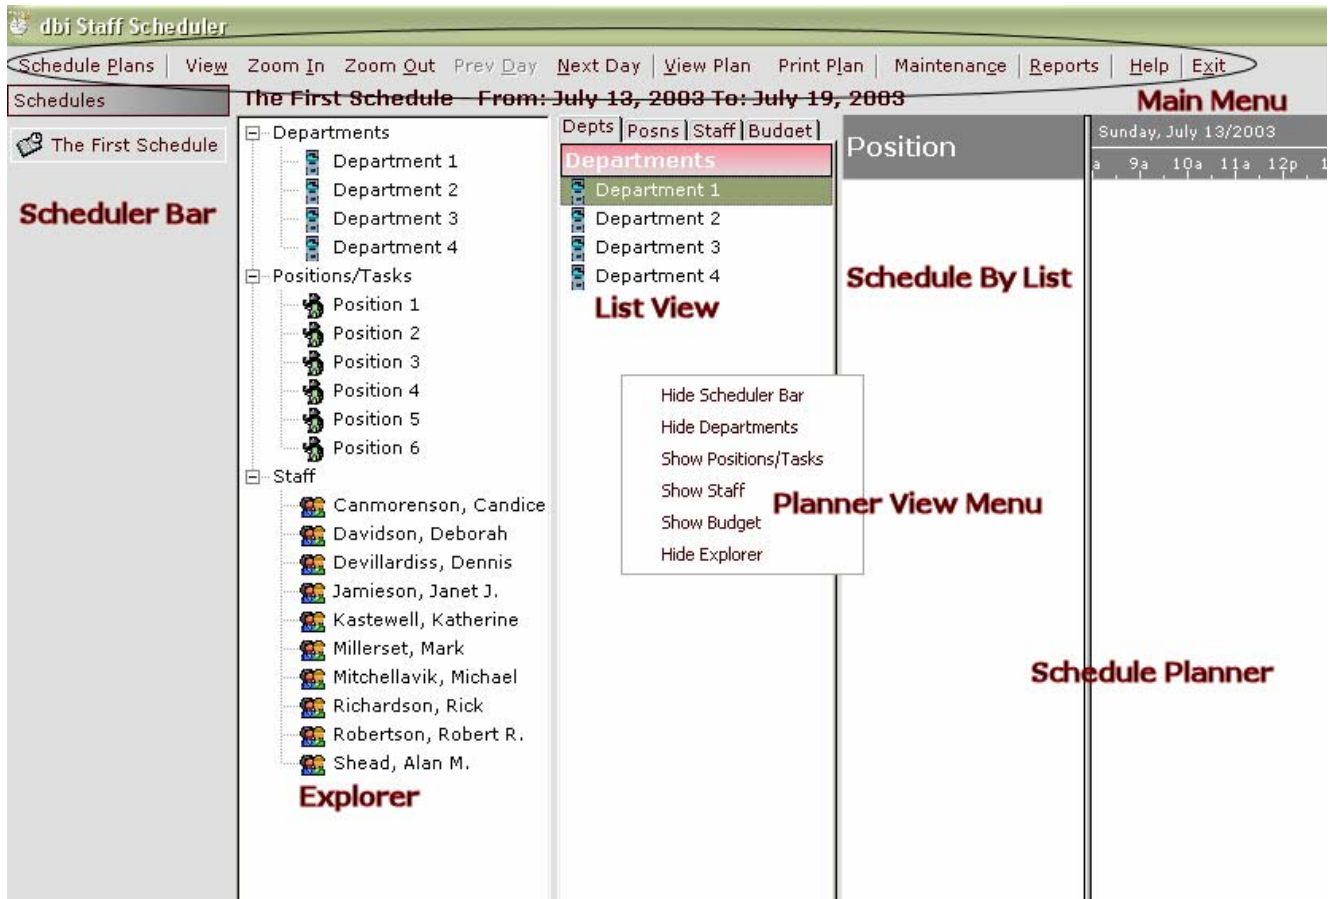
dbi Staff Scheduler

Schedule Plans | View Zoom In Zoom Out Prev Day Next Day | View Plan Print Plan | Maintenance | Reports | Help | Exit

Schedules

The First Schedule From: July 13, 2003 To: July 19, 2003

Main Menu

The First Schedule

Scheduler Bar

Departments
Department 1
Department 2
Department 3
Department 4
Positions/Tasks
Position 1
Position 2
Position 3
Position 4
Position 5
Position 6
Staff
Canmorenson, Candice
Davidson, Deborah
Devillardiss, Dennis
Jamieson, Janet J.
Kastewell, Katherine
Millerset, Mark
Mitchellavik, Michael
Richardson, Rick
Robertson, Robert R.
Shead, Alan M.

Explorer

Depts | Posns | Staff | Budget

Departments
Department 1
Department 2
Department 3
Department 4

List View

Position

Schedule By List

Sunday, July 13/2003

a 9a 10a 11a 12p 1

Hide Scheduler Bar
Hide Departments
Show Positions/Tasks
Show Staff
Show Budget
Hide Explorer

Planner View Menu

Schedule Planner